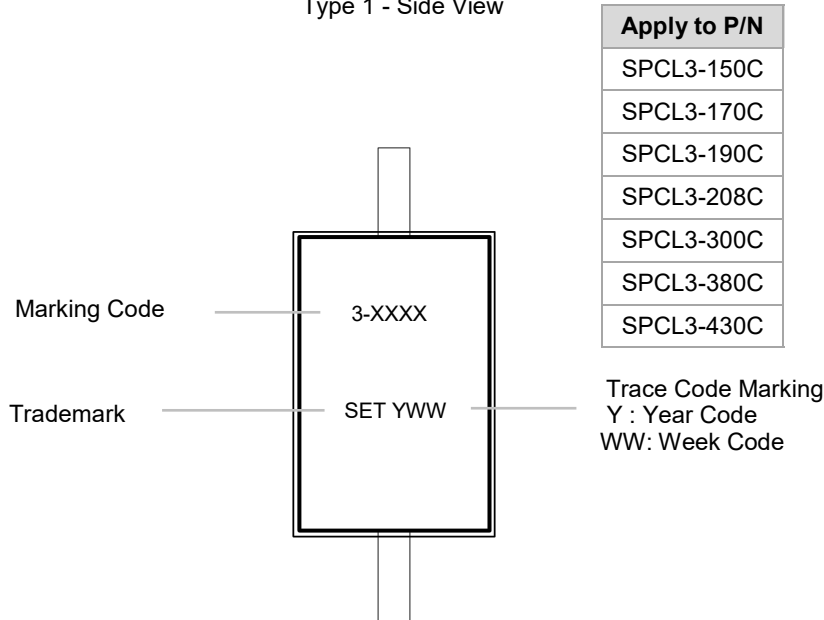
Type 1 - Side View

| Apply to P/N |
|---|
| SPCL3-150C |
| SPCL3-170C |
| SPCL3-190C |
| SPCL3-208C |
| SPCL3-300C |
| SPCL3-380C |
| SPCL3-430C |

Marking Code

3-XXXX

Trademark

SET YWW

Trace Code Marking
Y : Year Code
WW: Week Code